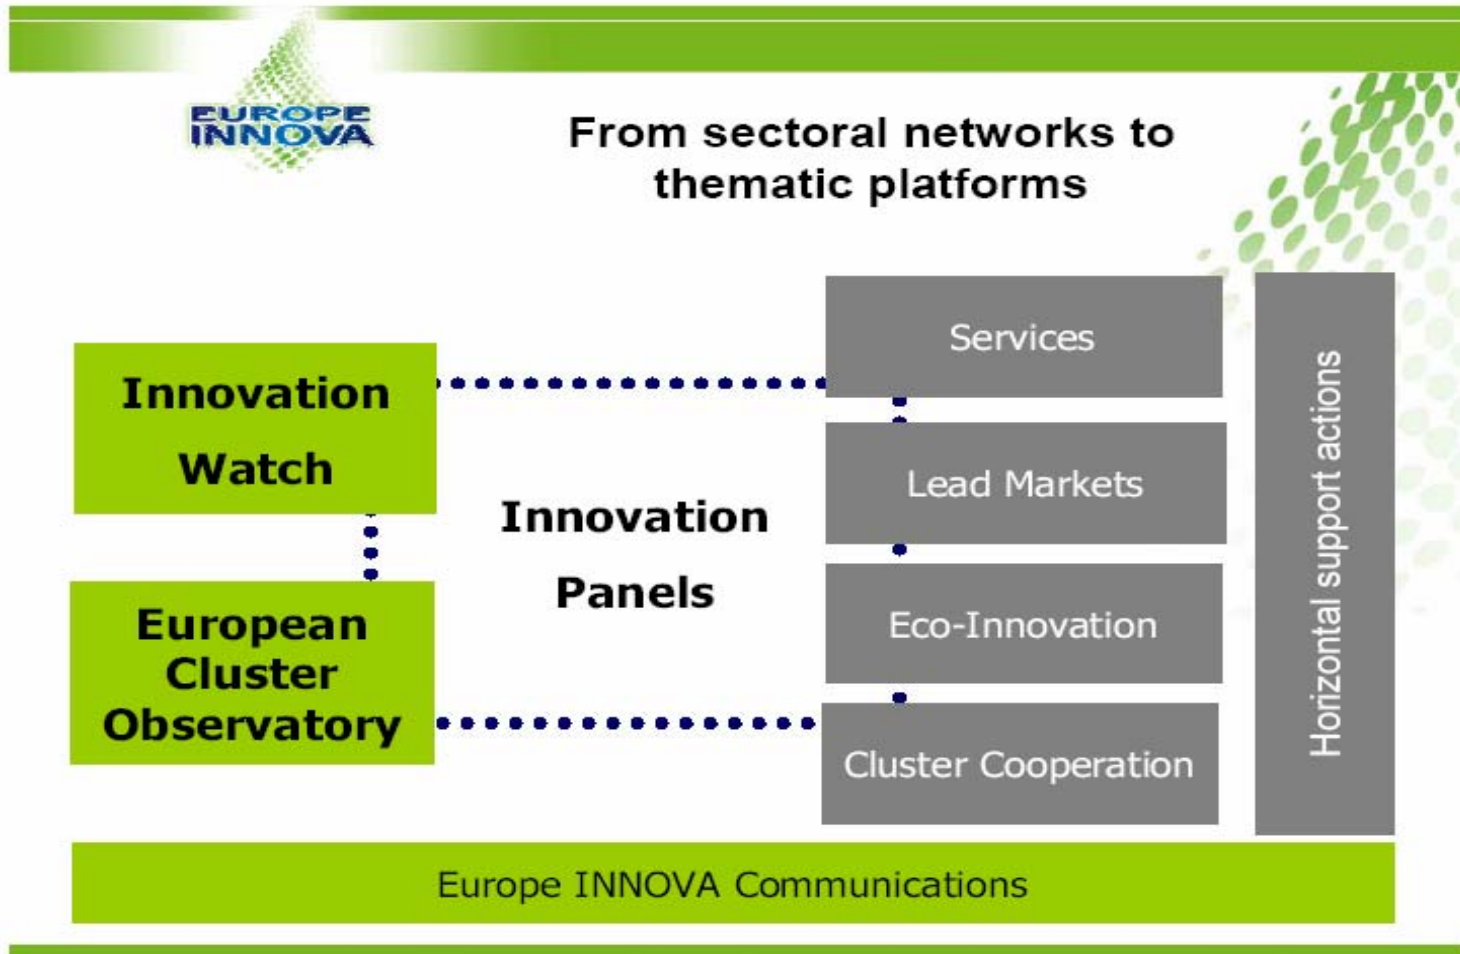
EUROPE INNOVA

From sectoral networks to thematic platforms

Innovation Watch

European Cluster Observatory

Innovation Panels

Services

Lead Markets

Eco-Innovation

Cluster Cooperation

Horizontal support actions

Europe INNOVA Communications